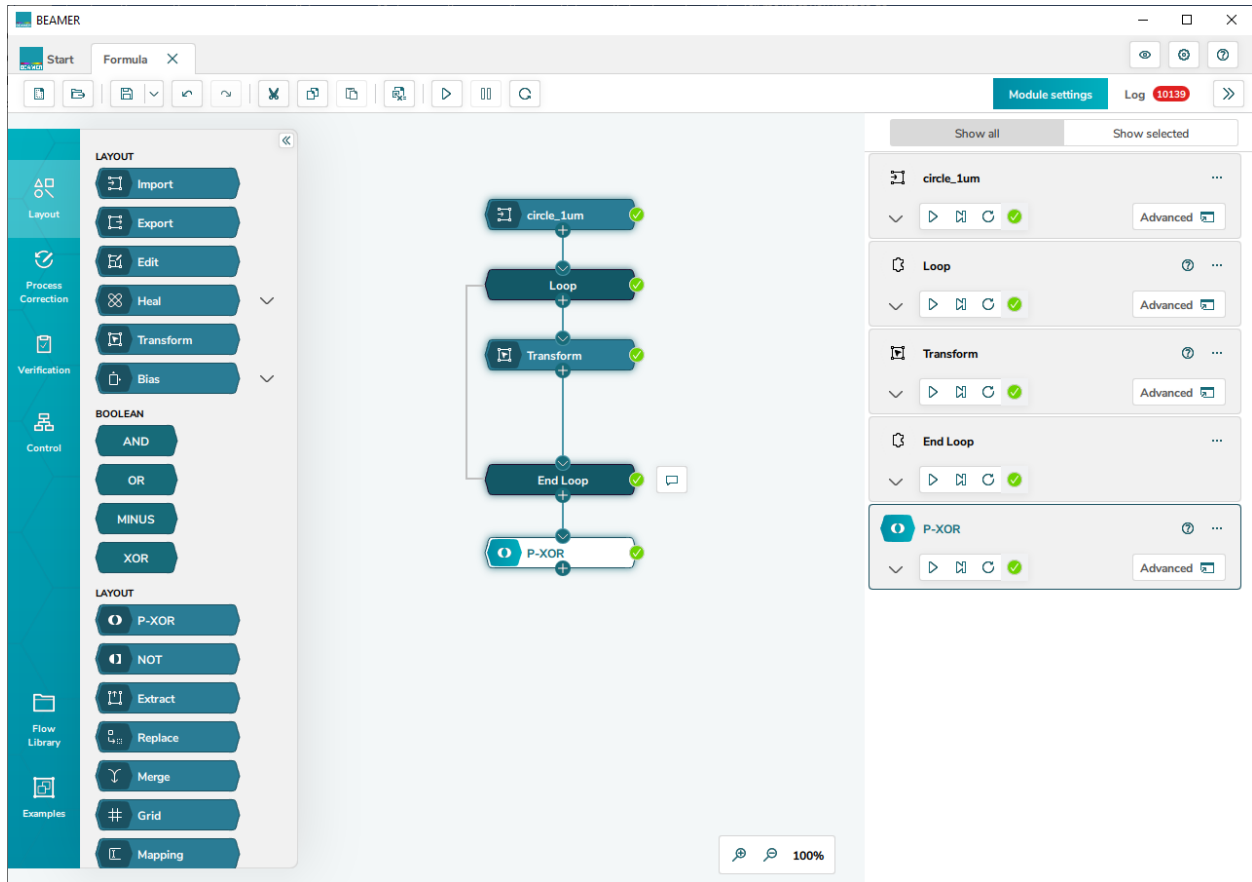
BEAMER

Start Formula

Module settings Log 10139

Layout
Process Correction
Verification
Control
Flow Library
Examples

LAYOUT
Import
Export
Edit
Heal
Transform
Bias
BOOLEAN
AND
OR
MINUS
XOR
LAYOUT
P-XOR
NOT
Extract
Replace
Merge
Grid
Mapping

circle_1um
Loop
Transform
End Loop
P-XOR

100%

Show all Show selected

circle_1um
Advanced
Loop
Advanced
Transform
Advanced
End Loop
Advanced
P-XOR
Advanced